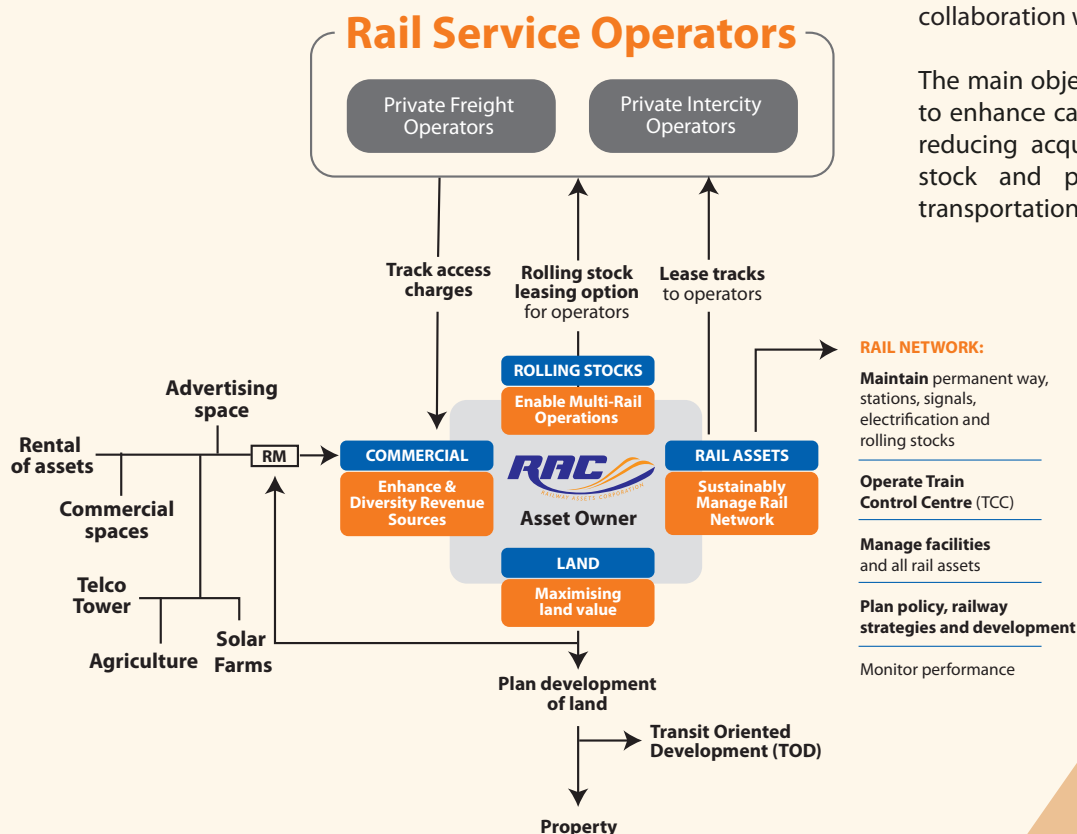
collaboration w

The main obje to enhance ca reducing acqu stock and p transportation

Rail Service Operators

Private Freight Operators

Private Intercity Operators

Track access charges

Rolling stock leasing option for operators

Lease tracks to operators

ROLLING STOCKS

Enable Multi-Rail Operations

COMMERCIAL

Enhance & Diversity Revenue Sources

RAC
RAILWAY ASSETS CORPORATION

Asset Owner

RAIL ASSETS

Sustainably Manage Rail Network

LAND

Maximising land value

Advertising space

Rental of assets

RM

Commercial spaces

Telco Tower

Agriculture

Solar Farms

Plan development of land

Transit Oriented Development (TOD)

Property

RAIL NETWORK:

Maintain permanent way, stations, signals, electrification and rolling stocks

Operate Train Control Centre (TCC)

Manage facilities and all rail assets

Plan policy, railway strategies and development

Monitor performance